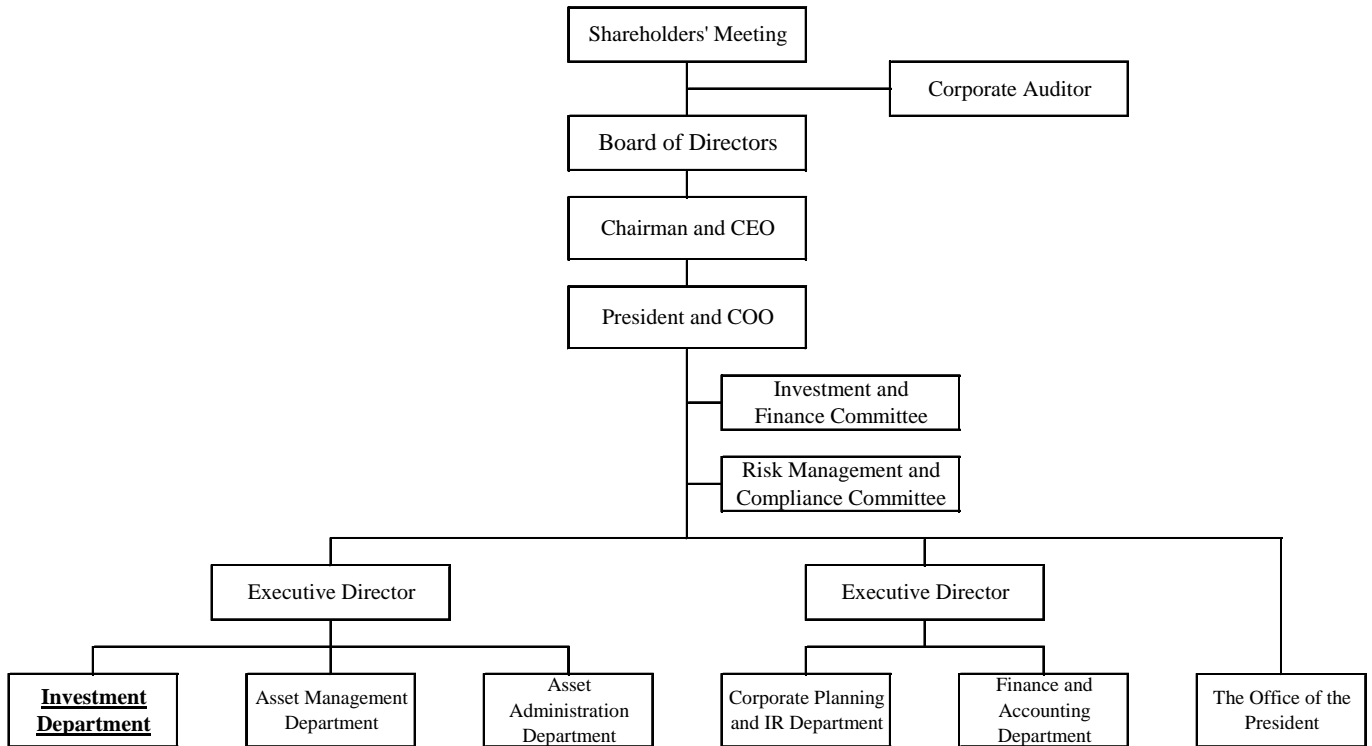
Shareholders' Meeting

Corporate Auditor

Board of Directors

Chairman and CEO

President and COO

Investment and Finance Committee

Risk Management and Compliance Committee

Executive Director

Executive Director

Investment Department

Asset Management Department

Asset Administration Department

Corporate Planning and IR Department

Finance and Accounting Department

The Office of the President